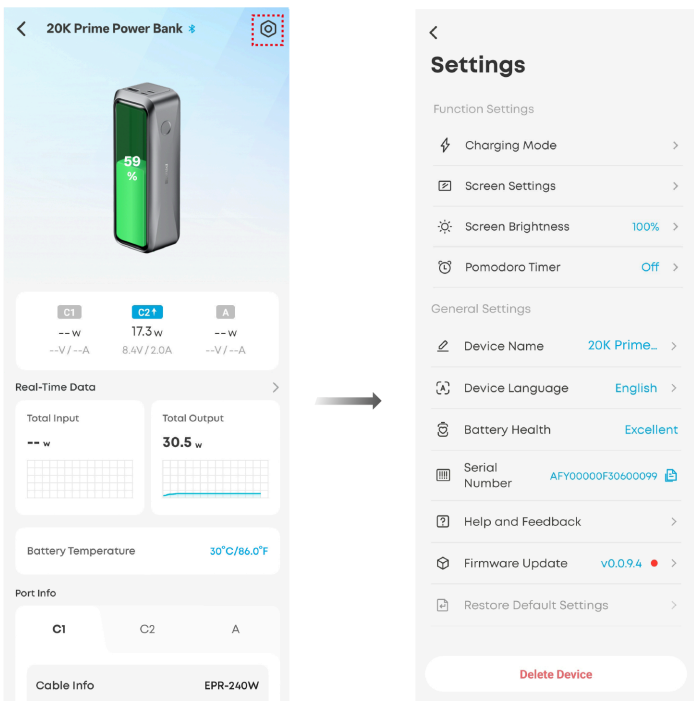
20K Prime Power Bank

59 %

C1
-- w
--V / --A

C2
17.3 w
8.4V / 2.0A

A
-- w
--V / --A

Real-Time Data

Total Input
-- w

Total Output
30.5 w

Battery Temperature 30°C/86.0°F

Port Info

C1 C2 A

Cable Info EPR-240W

Settings

Function Settings

Charging Mode

Screen Settings

Screen Brightness 100%

Pomodoro Timer Off

General Settings

Device Name 20K Prime...

Device Language English

Battery Health Excellent

Serial Number AFY00000F30600099

Help and Feedback

Firmware Update v0.0.9.4

Restore Default Settings

Delete Device